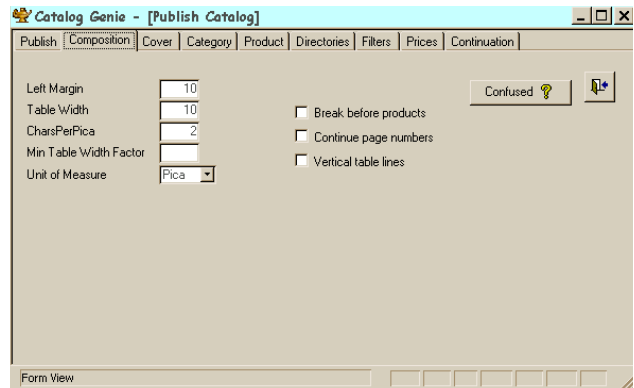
Catalog Genie - [Publish Catalog]

Publish | Composition | Cover | Category | Product | Directories | Filters | Prices | Continuation

Left Margin 10
Table Width 10
CharsPerPica 2
Min Table Width Factor
Unit of Measure Pica

Break before products
Continue page numbers
Vertical table lines

Confused ?

Form View